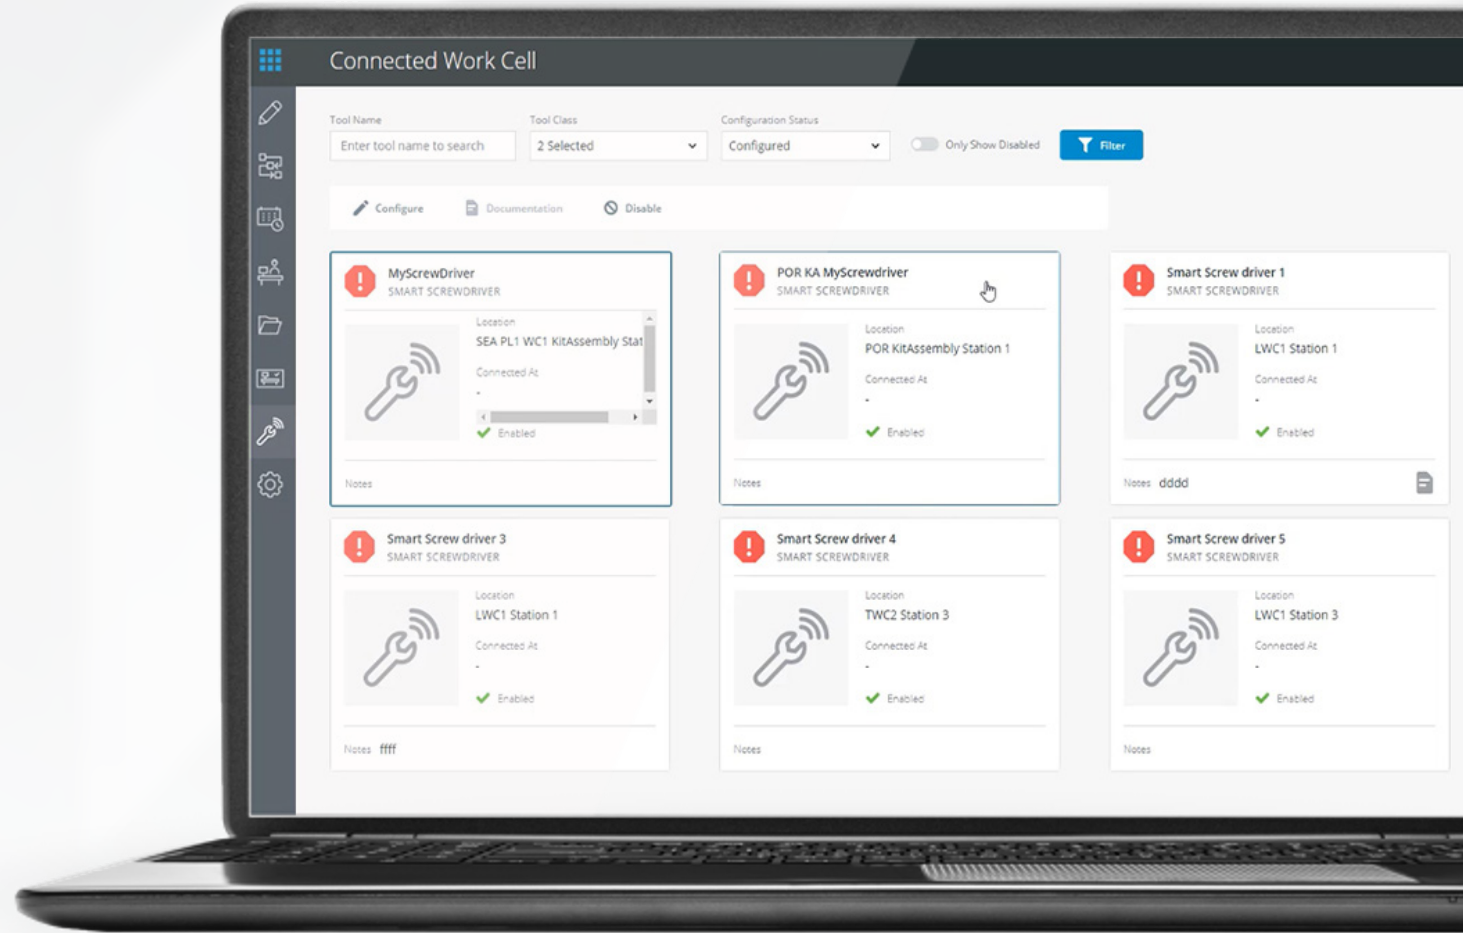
Connected Work Cell

Tool Name
Enter tool name to search

Tool Class
2 Selected

Configuration Status
Configured

Only Show Disabled

Filter

Configure
Documentation
Disable

MyScrewDriver
SMART SCREWDRIVER
Location
SEA PL1 WC1 KitAssembly Stat
Connected At
-
Enabled
Notes

POR KA MyScrewdriver
SMART SCREWDRIVER
Location
POR KitAssembly Station 1
Connected At
-
Enabled
Notes

Smart Screw driver 1
SMART SCREWDRIVER
Location
LWC1 Station 1
Connected At
-
Enabled
Notes dddd

Smart Screw driver 3
SMART SCREWDRIVER
Location
LWC1 Station 1
Connected At
-
Enabled
Notes ffff

Smart Screw driver 4
SMART SCREWDRIVER
Location
TWC2 Station 3
Connected At
-
Enabled
Notes

Smart Screw driver 5
SMART SCREWDRIVER
Location
LWC1 Station 3
Connected At
-
Enabled
Notes